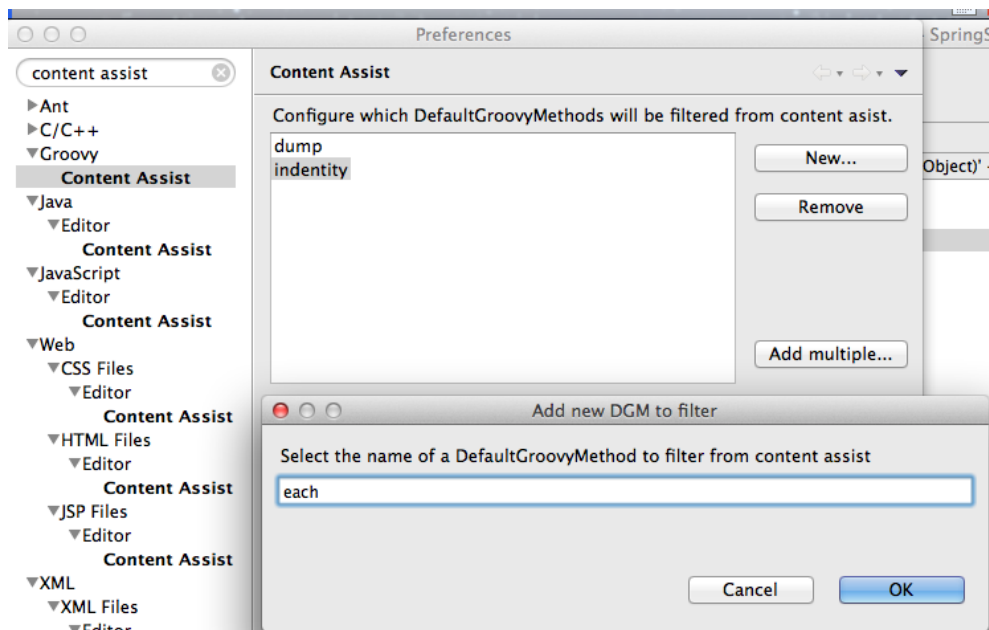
Preferences

SpringS

content assist

▶Ant
▶C/C++
▼Groovy
Content Assist
▼Java
▼Editor
Content Assist
▼JavaScript
▼Editor
Content Assist
▼Web
▼CSS Files
▼Editor
Content Assist
▼HTML Files
▼Editor
Content Assist
▼JSP Files
▼Editor
Content Assist
▼XML
▼XML Files
▼Editor

Content Assist

Configure which DefaultGroovyMethods will be filtered from content asist.

dump
indentity

New...

Remove

Add multiple...

Object)'

Add new DGM to filter

Select the name of a DefaultGroovyMethod to filter from content assist

each

Cancel

OK